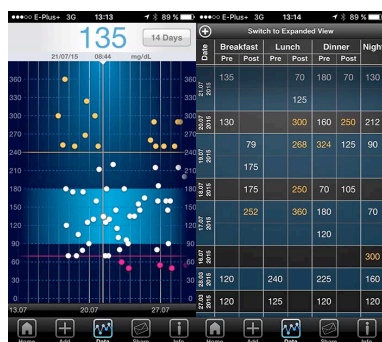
E-Plus 3G 13:13 89 %
135 14 Days
21/07/15 08:44 mg/dL
360
330
300
270
240
210
180
150
120
90
60
30
0
13.07 20.07 27.07
Home Add Data Share Info

E-Plus 3G 13:14 89 %
Switch to Expanded View

| Date | Breakfast Pre | Breakfast Post | Lunch Pre | Lunch Post | Dinner Pre | Dinner Post | Night |
|---|---|---|---|---|---|---|---|
| 21.07 2015 | 135 | | | 70 | 180 | 70 | 70 |
| | | | | 125 | | | |
| 20.07 2015 | 130 | | | 300 | 160 | 250 | 212 |
| 19.07 2015 | | 79 | | 268 | 324 | 125 | 90 |
| | | 175 | | | | | |
| 18.07 2015 | | 175 | | 250 | 70 | 105 | |
| 17.07 2015 | | 252 | | 360 | 180 | | 70 |
| | | | | | 120 | | |
| 16.07 2015 | | | | | | | 300 |
| 28.03 2015 | 120 | | 240 | | 225 | | 160 |
| 27.03 2015 | 120 | | 125 | | 120 | | 120 |

Home Add Data Share Info